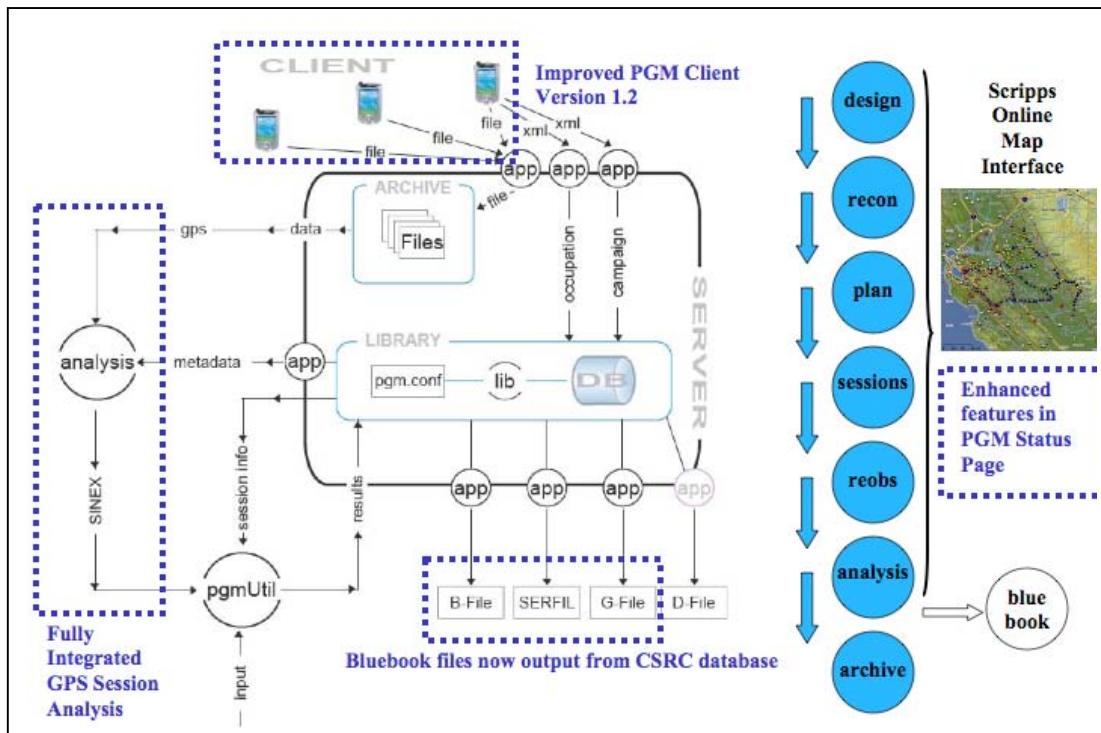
CLIENT

Improved PGM Client Version 1.2

file

file

file

xml

xml

app

app

app

ARCHIVE

file

Files

gps

data

occupation

campaign

SERVER

analysis

metadata

app

LIBRARY

pgm.conf

lib

DB

session info

results

SINEX

app

app

app

app

pgmUtil

B-File

SERFIL

G-File

D-File

input

Fully Integrated GPS Session Analysis

Bluebook files now output from CSRC database

design

recon

plan

sessions

reobs

analysis

archive

Scripps Online Map Interface

Enhanced features in PGM Status Page

blue book